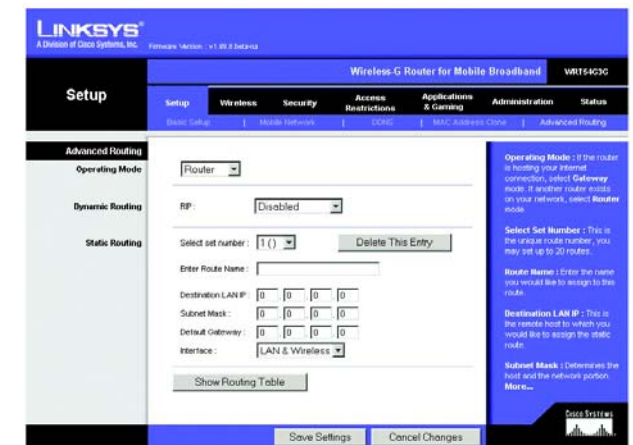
LINKSYS®
A Division of Cisco Systems, Inc.
Firmware Version : v1.00.8 beta-cd

Wireless-G Router for Mobile Broadband WRT54G3G

Setup

Setup | Wireless | Security | Access Restrictions | Applications & Gaming | Administration | Status

Basic Setup | Mobile Network | DDNS | MAC Address Clone | Advanced Routing

Advanced Routing

Operating Mode
Router

Dynamic Routing
RIP: Disabled

Static Routing
Select set number: 1 ()
Delete This Entry

Enter Route Name:

Destination LAN IP: 0 . 0 . 0 . 0
Subnet Mask: 0 . 0 . 0 . 0
Default Gateway: 0 . 0 . 0 . 0
Interface: LAN & Wireless

Show Routing Table

Operating Mode : If the router is hosting your Internet connection, select Gateway mode. If another router exists on your network, select Router mode.

Select Set Number : This is the unique route number, you may set up to 20 routes.

Route Name : Enter the name you would like to assign to this route.

Destination LAN IP : This is the remote host to which you would like to assign the static route.

Subnet Mask : Determines the host and the network portion.
More...

Cisco Systems

Save Settings
Cancel Changes